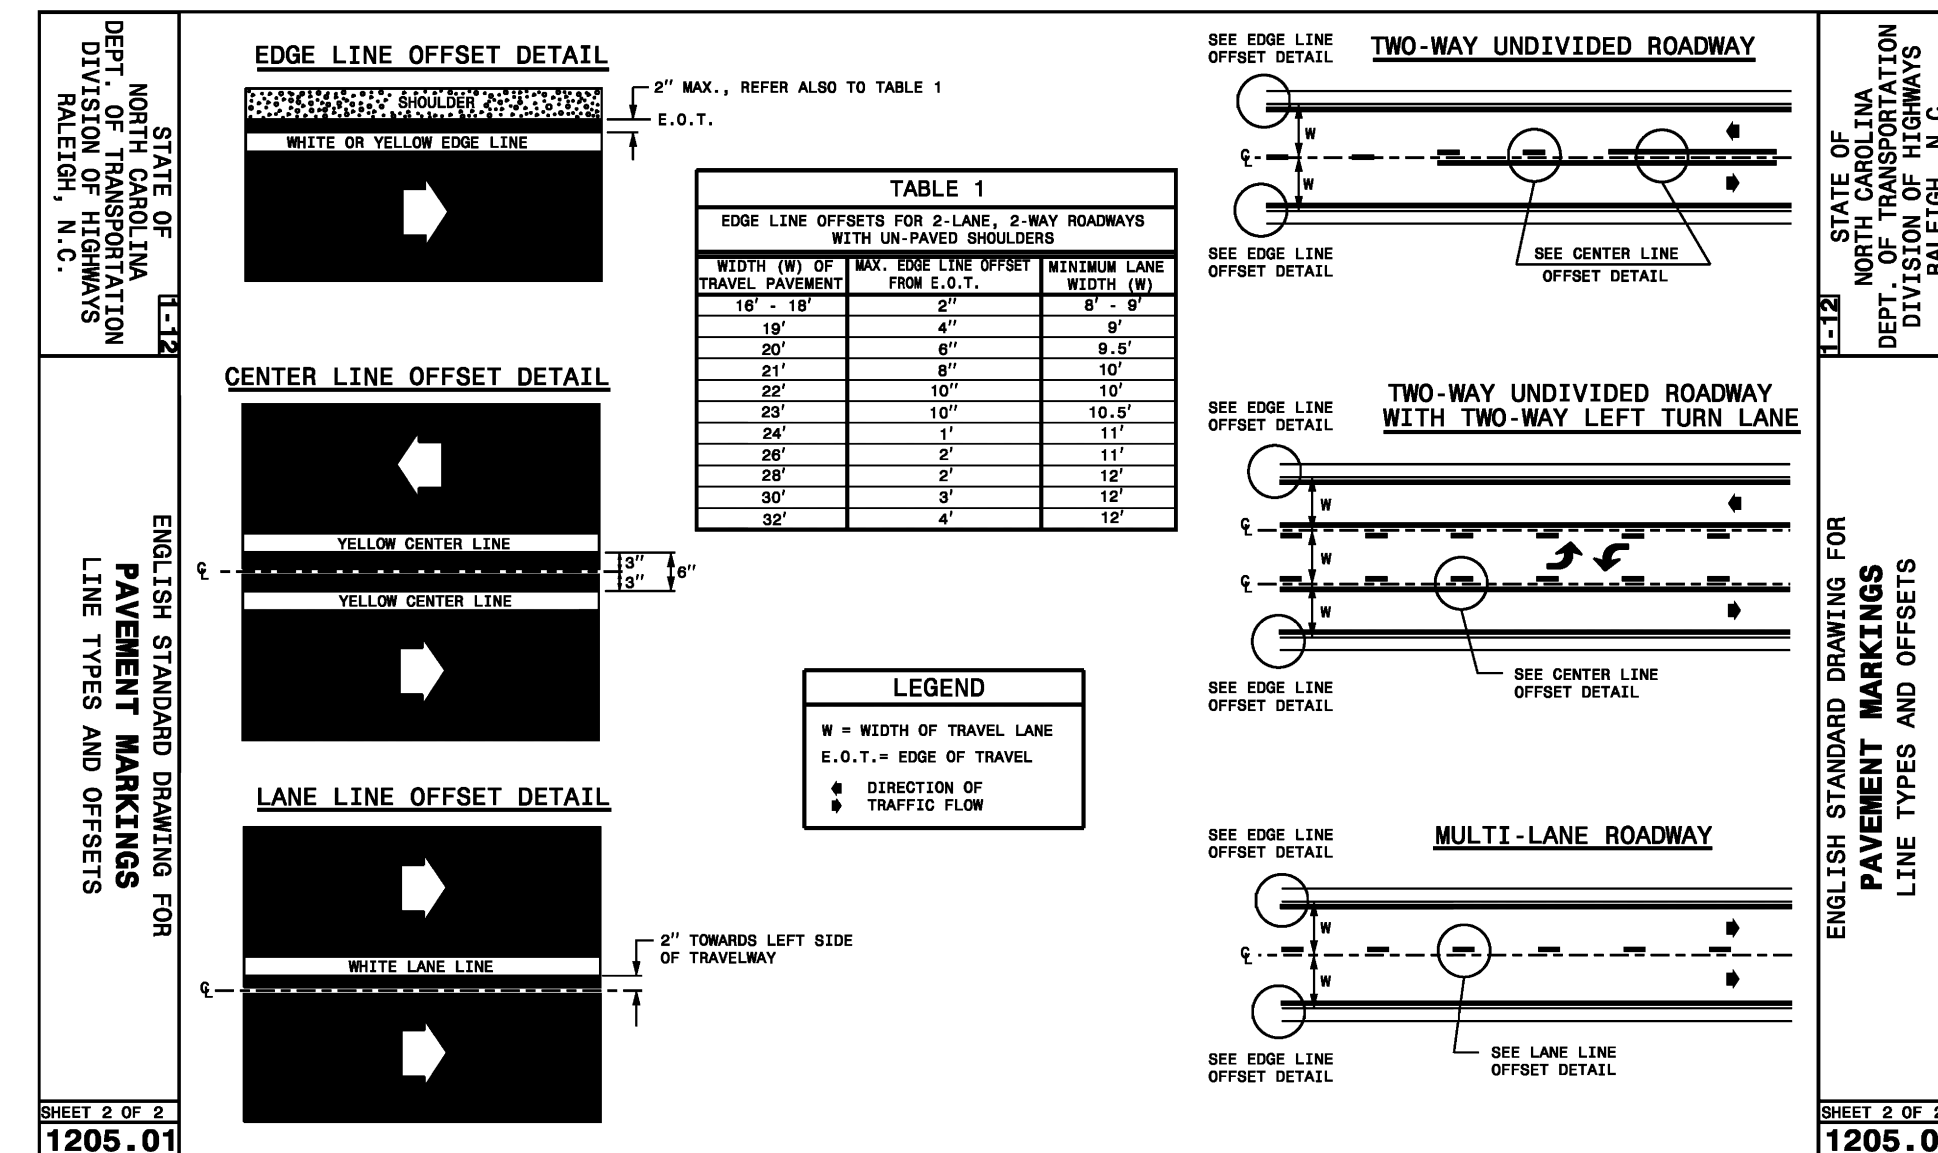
STATE OF
NORTH CAROLINA
DEPT. OF TRANSPORTATION
DIVISION OF HIGHWAYS
RALEIGH, N.C.

1-12

ENGLISH STANDARD DRAWING FOR
PAVEMENT MARKINGS
LINE TYPES AND OFFSETS

SHEET 2 OF 2
1205.01

EDGE LINE OFFSET DETAIL

SHOULDER

WHITE OR YELLOW EDGE LINE

2" MAX., REFER ALSO TO TABLE 1

E.O.T.

TABLE 1

EDGE LINE OFFSETS FOR 2-LANE, 2-WAY ROADWAYS WITH UN-PAVED SHOULDERS

| WIDTH (W) OF TRAVEL PAVEMENT | MAX. EDGE LINE OFFSET FROM E.O.T. | MINIMUM LANE WIDTH (W) |
|---|---|---|
| 16' - 18' | 2" | 8' - 9' |
| 19' | 4" | 9' |
| 20' | 6" | 9.5' |
| 21' | 8" | 10' |
| 22' | 10" | 10' |
| 23' | 10" | 10.5' |
| 24' | 1' | 11' |
| 26' | 2' | 11' |
| 28' | 2' | 12' |
| 30' | 3' | 12' |
| 32' | 4' | 12' |

CENTER LINE OFFSET DETAIL

YELLOW CENTER LINE

℄

3"
3"
6"

YELLOW CENTER LINE

LEGEND

W = WIDTH OF TRAVEL LANE
E.O.T.= EDGE OF TRAVEL
DIRECTION OF TRAFFIC FLOW

LANE LINE OFFSET DETAIL

WHITE LANE LINE

℄

2" TOWARDS LEFT SIDE OF TRAVELWAY

SEE EDGE LINE OFFSET DETAIL

TWO-WAY UNDIVIDED ROADWAY

W
℄
W

SEE EDGE LINE OFFSET DETAIL

SEE CENTER LINE OFFSET DETAIL

SEE EDGE LINE OFFSET DETAIL

TWO-WAY UNDIVIDED ROADWAY WITH TWO-WAY LEFT TURN LANE

W
℄
W
℄
W

SEE EDGE LINE OFFSET DETAIL

SEE CENTER LINE OFFSET DETAIL

SEE EDGE LINE OFFSET DETAIL

MULTI-LANE ROADWAY

W
℄
W

SEE EDGE LINE OFFSET DETAIL

SEE LANE LINE OFFSET DETAIL

STATE OF
NORTH CAROLINA
DEPT. OF TRANSPORTATION
DIVISION OF HIGHWAYS
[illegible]

1-12

ENGLISH STANDARD DRAWING FOR
PAVEMENT MARKINGS
LINE TYPES AND OFFSETS

SHEET 2 OF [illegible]
1205.0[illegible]